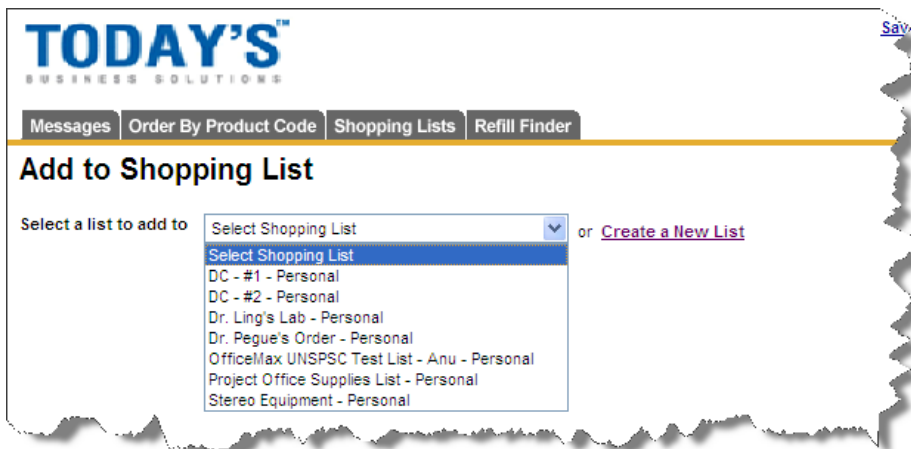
TODAY'S™
BUSINESS SOLUTIONS

Sav

Messages | Order By Product Code | Shopping Lists | Refill Finder

Add to Shopping List

Select a list to add to | Select Shopping List | or Create a New List

Select Shopping List
DC - #1 - Personal
DC - #2 - Personal
Dr. Ling's Lab - Personal
Dr. Pegue's Order - Personal
OfficeMax UNSPSC Test List - Anu - Personal
Project Office Supplies List - Personal
Stereo Equipment - Personal